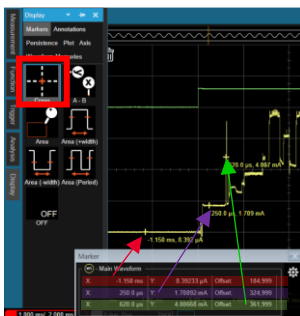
Display
Markers Annotations
Persistence Plot Axis
Cross
A - B
Area
Area (+width)
Area (-width)
Area (Period)
OFF
Measurement
Function
Trigger
Analysis
Display
250.0 µs, 4.887 mA
250.0 µs, 1.709 mA
-1.150 ms, 8.392 µA
Marker
Main Waveform
| X | -1.150 ms | Y | 8.39233 µA | Offset | 184.999 |
|---|---|---|---|---|---|
| X | 250.0 µs | Y | 1.70892 mA | Offset | 324.999 |
| X | 620.0 µs | Y | 4.88668 mA | Offset | 361.999 |
1.000 ms/ 2.000 ms